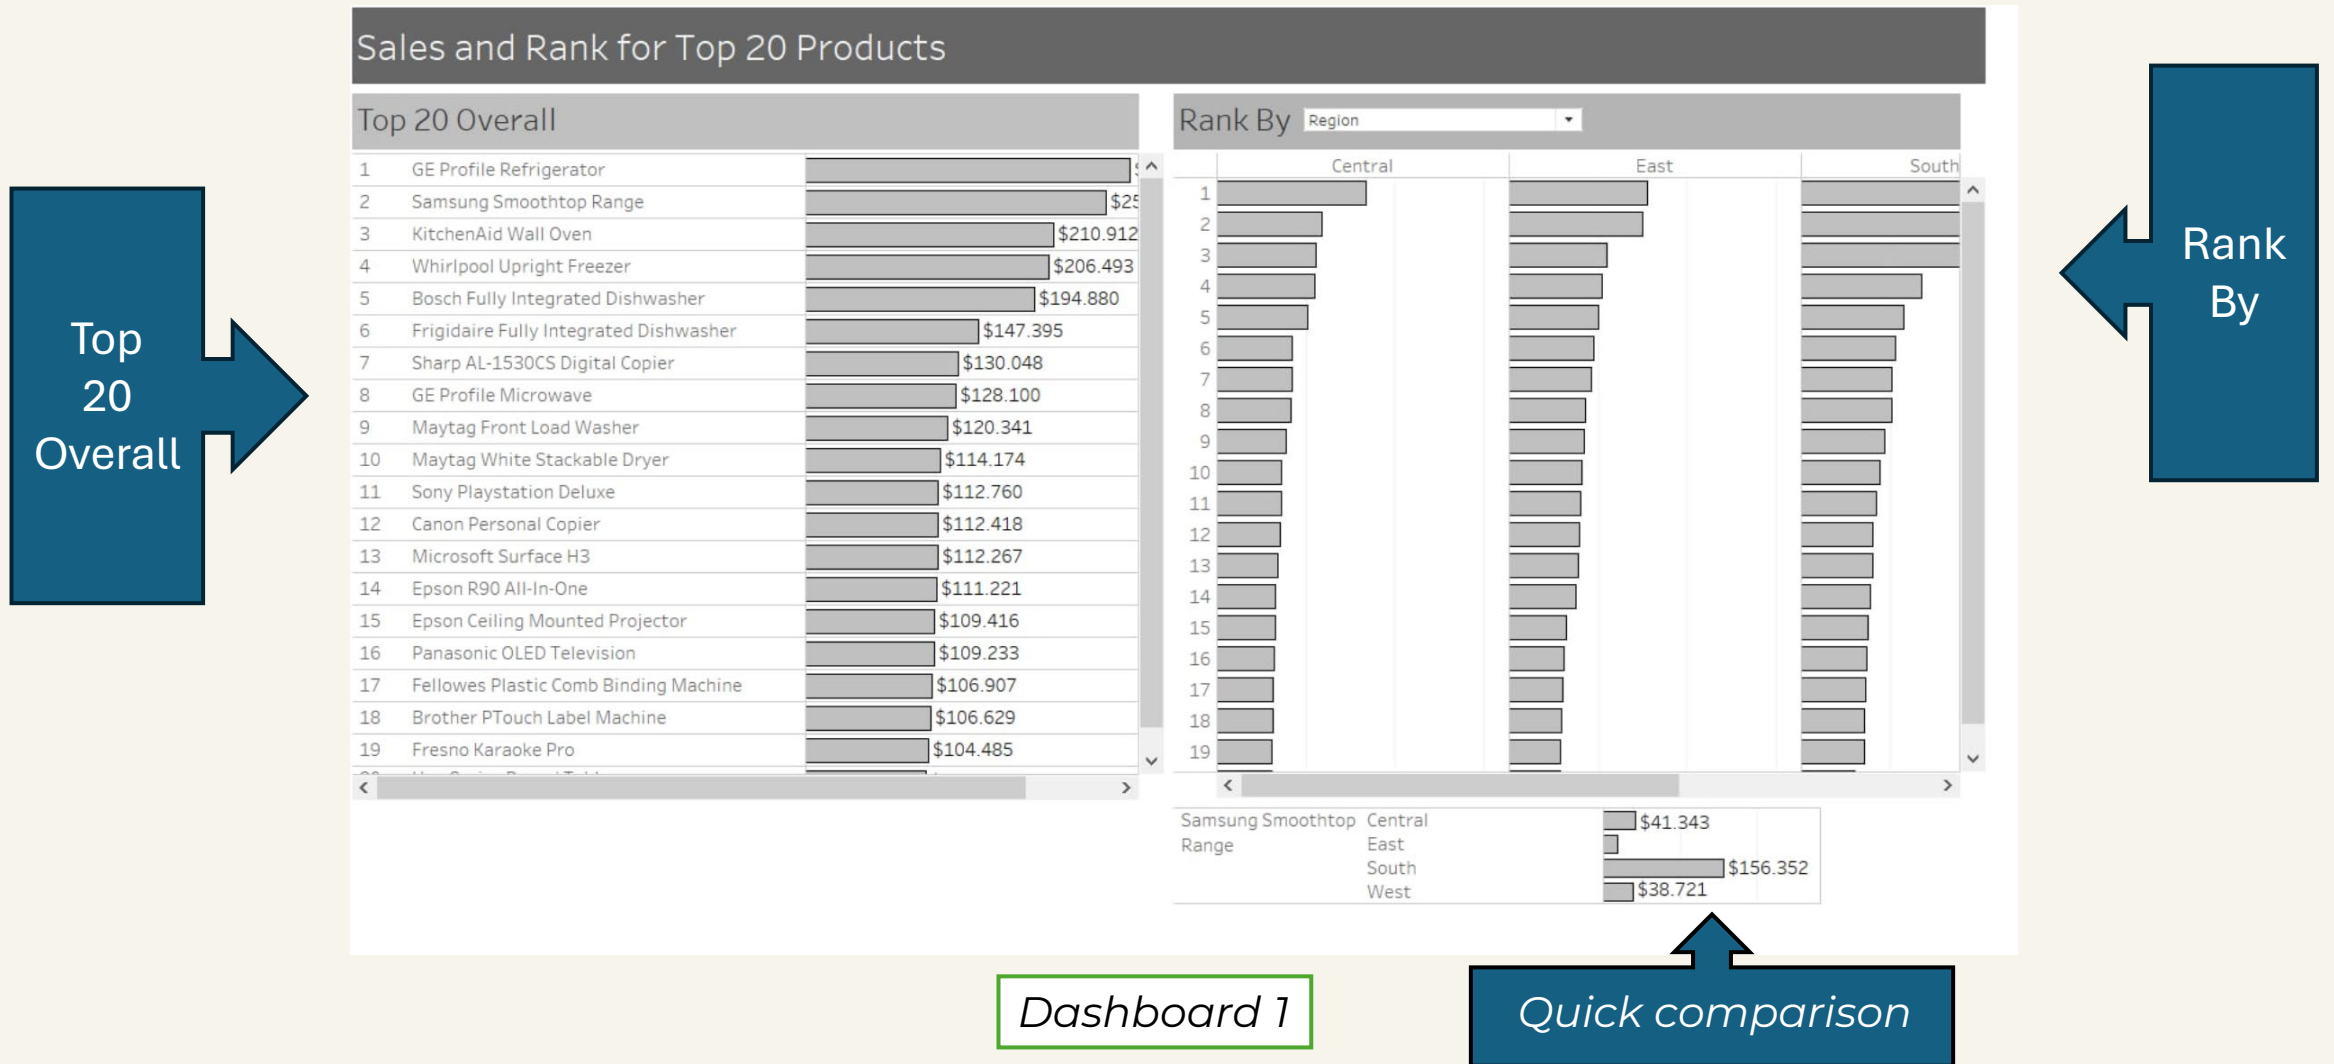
Sales and Rank for Top 20 Products

Top 20 Overall

| | | |
|---|---|---|
| 1 | GE Profile Refrigerator | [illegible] |
| 2 | Samsung Smoothtop Range | $25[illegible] |
| 3 | KitchenAid Wall Oven | $210.912 |
| 4 | Whirlpool Upright Freezer | $206.493 |
| 5 | Bosch Fully Integrated Dishwasher | $194.880 |
| 6 | Frigidaire Fully Integrated Dishwasher | $147.395 |
| 7 | Sharp AL-1530CS Digital Copier | $130.048 |
| 8 | GE Profile Microwave | $128.100 |
| 9 | Maytag Front Load Washer | $120.341 |
| 10 | Maytag White Stackable Dryer | $114.174 |
| 11 | Sony Playstation Deluxe | $112.760 |
| 12 | Canon Personal Copier | $112.418 |
| 13 | Microsoft Surface H3 | $112.267 |
| 14 | Epson R90 All-In-One | $111.221 |
| 15 | Epson Ceiling Mounted Projector | $109.416 |
| 16 | Panasonic OLED Television | $109.233 |
| 17 | Fellowes Plastic Comb Binding Machine | $106.907 |
| 18 | Brother PTouch Label Machine | $106.629 |
| 19 | Fresno Karaoke Pro | $104.485 |

Rank By Region

Central East South

1 2 3 4 5 6 7 8 9 10 11 12 13 14 15 16 17 18 19

Samsung Smoothtop Range Central $41.343
East
South $156.352
West $38.721

Top 20 Overall

Rank By

Dashboard 1

Quick comparison